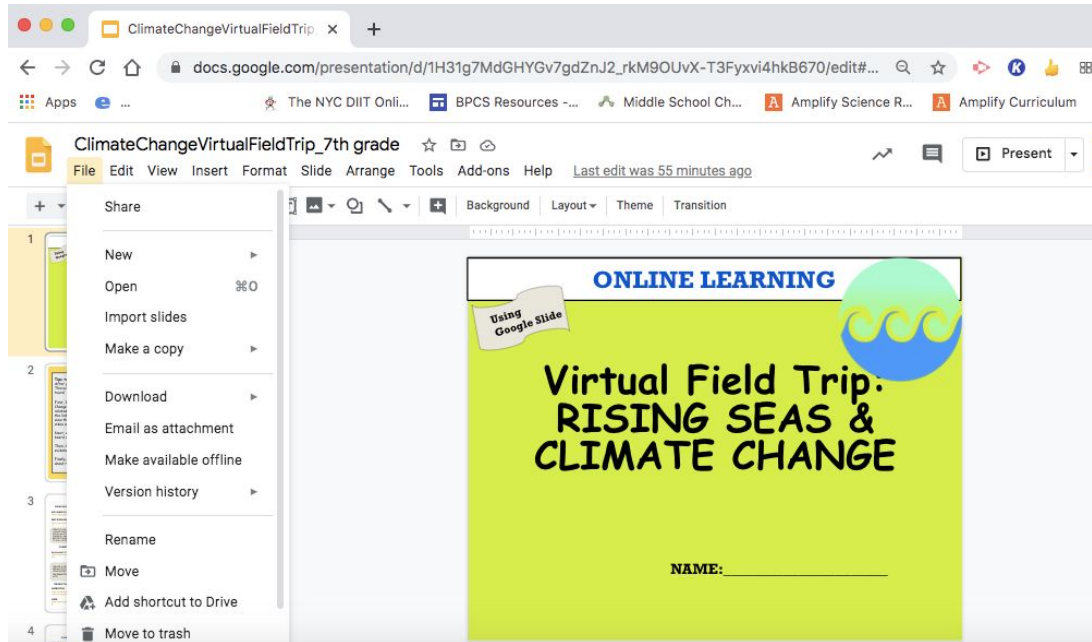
ClimateChangeVirtualFieldTrip ×
+
docs.google.com/presentation/d/1H31g7MdGHYGv7gdZnJ2_rkM9OUvX-T3Fyxvi4hkB670/edit#...
Apps
The NYC DIIT Onli...
BPCS Resources -...
Middle School Ch...
Amplify Science R...
Amplify Curriculum
ClimateChangeVirtualFieldTrip_7th grade
File Edit View Insert Format Slide Arrange Tools Add-ons Help Last edit was 55 minutes ago
Present
Background Layout Theme Transition
Share
New
Open ⌘O
Import slides
Make a copy
Download
Email as attachment
Make available offline
Version history
Rename
Move
Add shortcut to Drive
Move to trash
1
2
3
4
ONLINE LEARNING
Using Google Slide
Virtual Field Trip: RISING SEAS & CLIMATE CHANGE
NAME:____________________